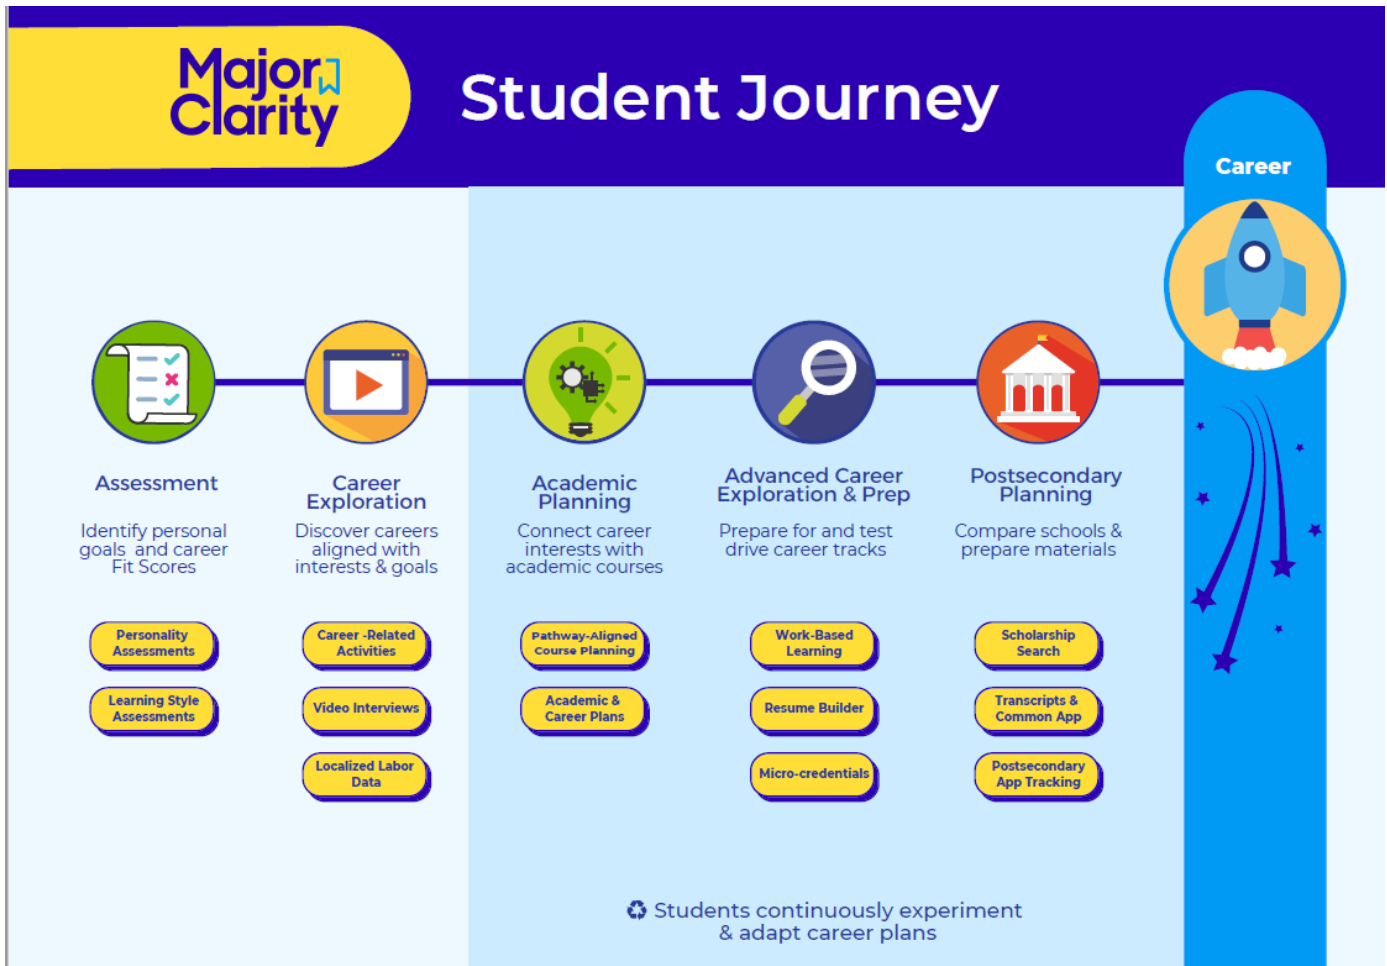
Major Clarity

Student Journey

Career

Assessment

Identify personal goals and career Fit Scores

Personality Assessments

Learning Style Assessments

Career Exploration

Discover careers aligned with interests & goals

Career -Related Activities

Video Interviews

Localized Labor Data

Academic Planning

Connect career interests with academic courses

Pathway-Aligned Course Planning

Academic & Career Plans

Advanced Career Exploration & Prep

Prepare for and test drive career tracks

Work-Based Learning

Resume Builder

Micro-credentials

Postsecondary Planning

Compare schools & prepare materials

Scholarship Search

Transcripts & Common App

Postsecondary App Tracking

♻ Students continuously experiment & adapt career plans